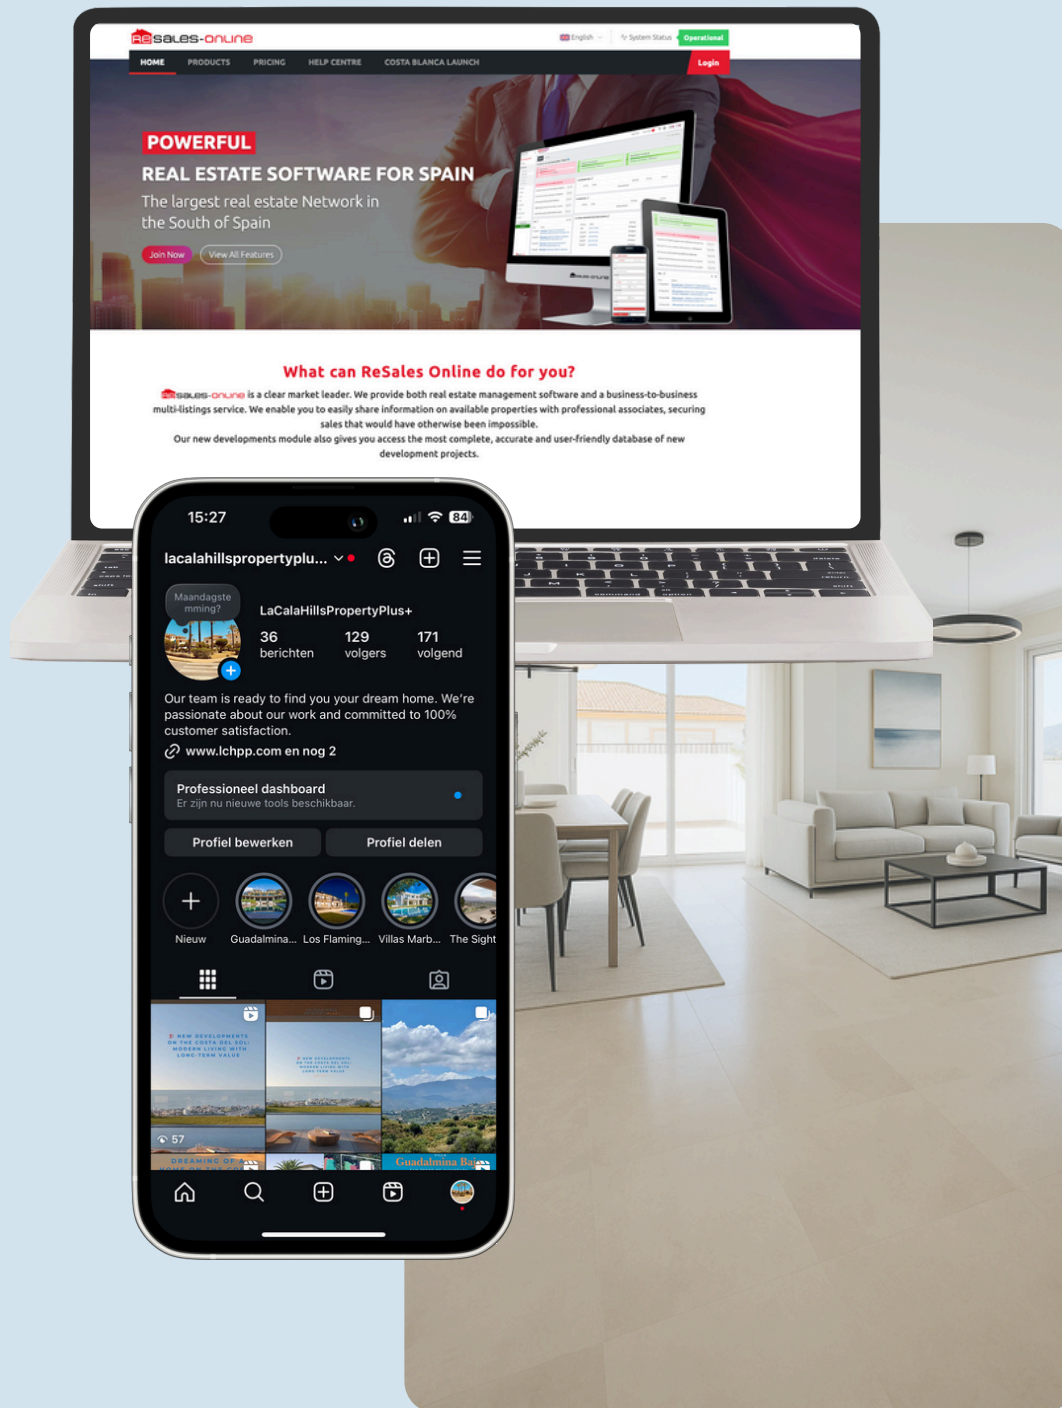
Resales-online

English | System Status | Operational

HOME | PRODUCTS | PRICING | HELP CENTRE | COSTA BLANCA LAUNCH | Login

POWERFUL

REAL ESTATE SOFTWARE FOR SPAIN

The largest real estate Network in the South of Spain

Join Now | View All Features

What can ReSales Online do for you?

Resales-online is a clear market leader. We provide both real estate management software and a business-to-business multi-listings service. We enable you to easily share information on available properties with professional associates, securing sales that would have otherwise been impossible.
Our new developments module also gives you access the most complete, accurate and user-friendly database of new development projects.

15:27 84

lacalahillspropertyplu...

Maandagste mming?

LaCalaHillsPropertyPlus+

36 berichten | 129 volgers | 171 volgend

Our team is ready to find you your dream home. We're passionate about our work and committed to 100% customer satisfaction.
www.lchpp.com en nog 2

Professioneel dashboard
Er zijn nu nieuwe tools beschikbaar.

Profiel bewerken | Profiel delen

Nieuw | Guadalmina... | Los Flaming... | Villas Marb... | The Sight

NEW DEVELOPMENTS ON THE COSTA DEL SOL: MODERN LIVING WITH LONG-TERM VALUE

57

DREAMING OF A

NEW DEVELOPMENTS ON THE COSTA DEL SOL: MODERN LIVING WITH LONG-TERM VALUE

Guadalmina Baja